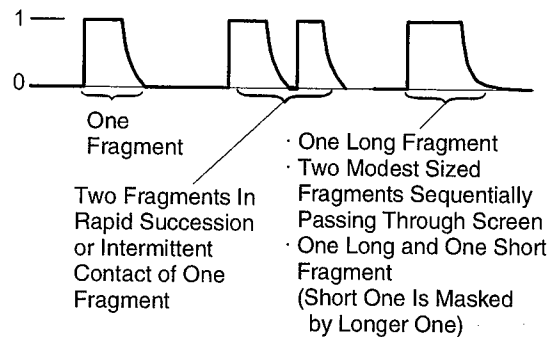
1
0
One Fragment

Two Fragments In Rapid Succession or Intermittent Contact of One Fragment

· One Long Fragment
· Two Modest Sized Fragments Sequentially Passing Through Screen
· One Long and One Short Fragment (Short One Is Masked by Longer One)